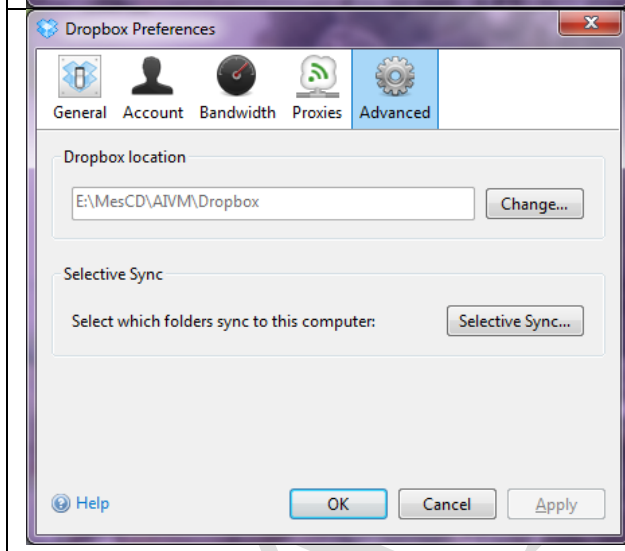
Dropbox Preferences

General Account Bandwidth Proxies Advanced

Dropbox location

E:\MesCD\AIVM\Dropbox

Change...

Selective Sync

Select which folders sync to this computer:

Selective Sync...

Help

OK

Cancel

Apply